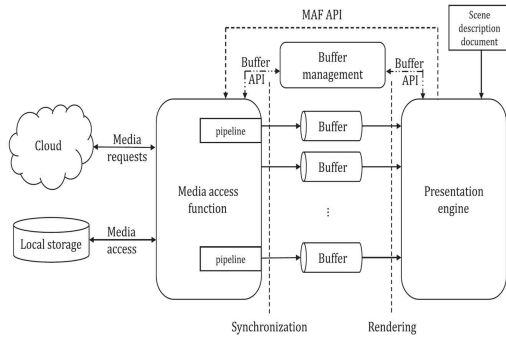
MAF API

Scene description document

Buffer API

Buffer management

Buffer API

Cloud

Media requests

pipeline

Buffer

Buffer

Buffer

⋮

pipeline

Buffer

Media access function

Presentation engine

Local storage

Media access

Synchronization

Rendering